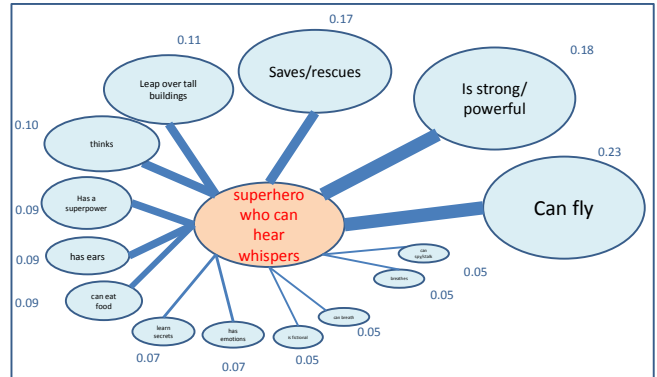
superhero who can hear whispers

0.17
Saves/rescues

0.11
Leap over tall buildings

0.18
Is strong/ powerful

0.10
thinks

0.23
Can fly

0.09
Has a superpower

0.09
has ears

0.09
can eat food

0.07
learn secrets

0.07
has emotions

0.05
is fictional

0.05
can breath

0.05
breathes

0.05
can spy/talk